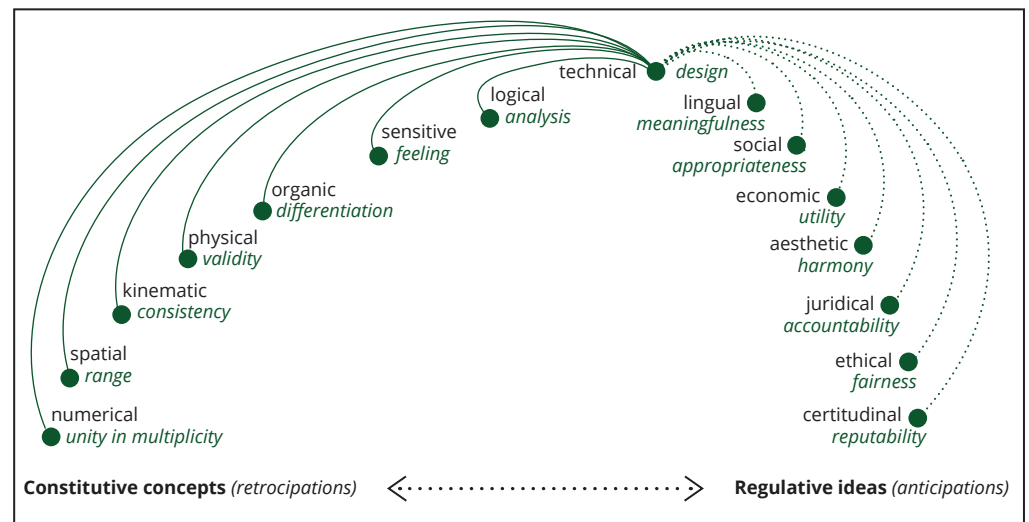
technical *design*

logical *analysis*

sensitive *feeling*

organic *differentiation*

physical *validity*

kinematic *consistency*

spatial *range*

numerical *unity in multiplicity*

lingual *meaningfulness*

social *appropriateness*

economic *utility*

aesthetic *harmony*

juridical *accountability*

ethical *fairness*

certitudinal *reputability*

**Constitutive concepts** *(retrocipations)*

**Regulative ideas** *(anticipations)*